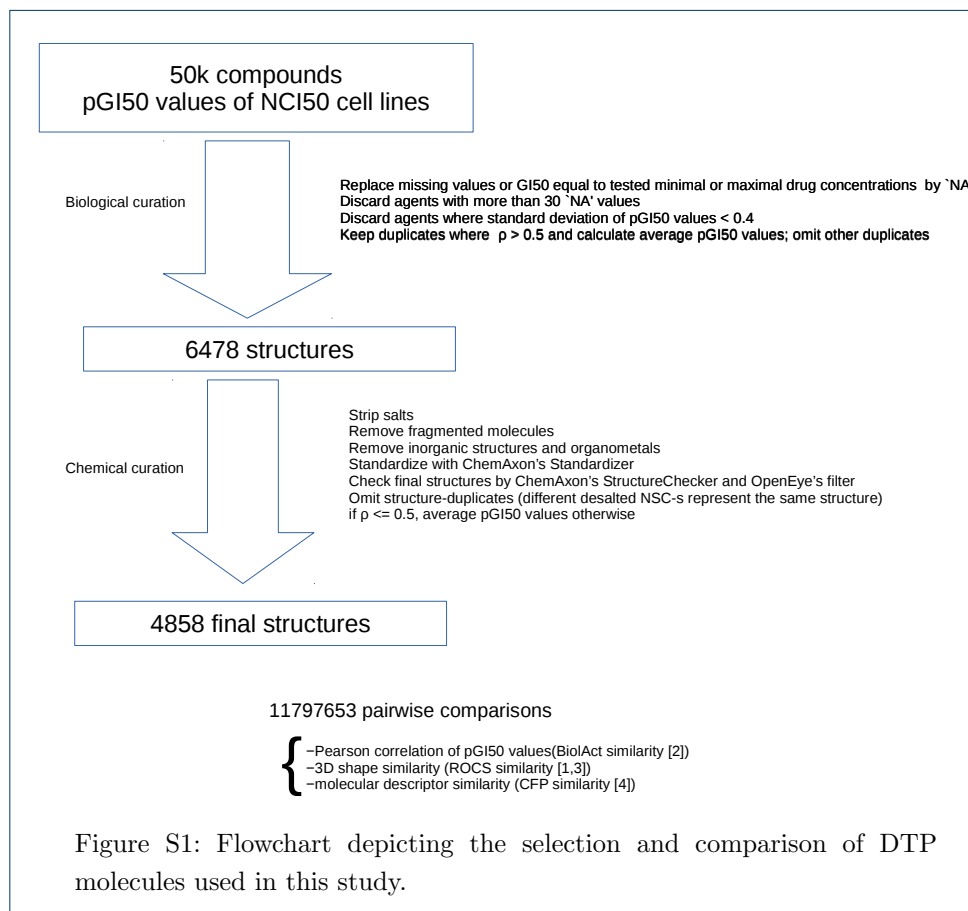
50k compounds
pGI50 values of NCI50 cell lines

Biological curation

Replace missing values or GI50 equal to tested minimal or maximal drug concentrations by `NA
Discard agents with more than 30 `NA' values
Discard agents where standard deviation of pGI50 values < 0.4
Keep duplicates where ρ > 0.5 and calculate average pGI50 values; omit other duplicates

6478 structures

Chemical curation

Strip salts
Remove fragmented molecules
Remove inorganic structures and organometals
Standardize with ChemAxon's Standardizer
Check final structures by ChemAxon's StructureChecker and OpenEye's filter
Omit structure-duplicates (different desalted NSC-s represent the same structure)
if ρ <= 0.5, average pGI50 values otherwise

4858 final structures

11797653 pairwise comparisons

−Pearson correlation of pGI50 values(BiolAct similarity [2])
−3D shape similarity (ROCS similarity [1,3])
−molecular descriptor similarity (CFP similarity [4])

Figure S1: Flowchart depicting the selection and comparison of DTP molecules used in this study.